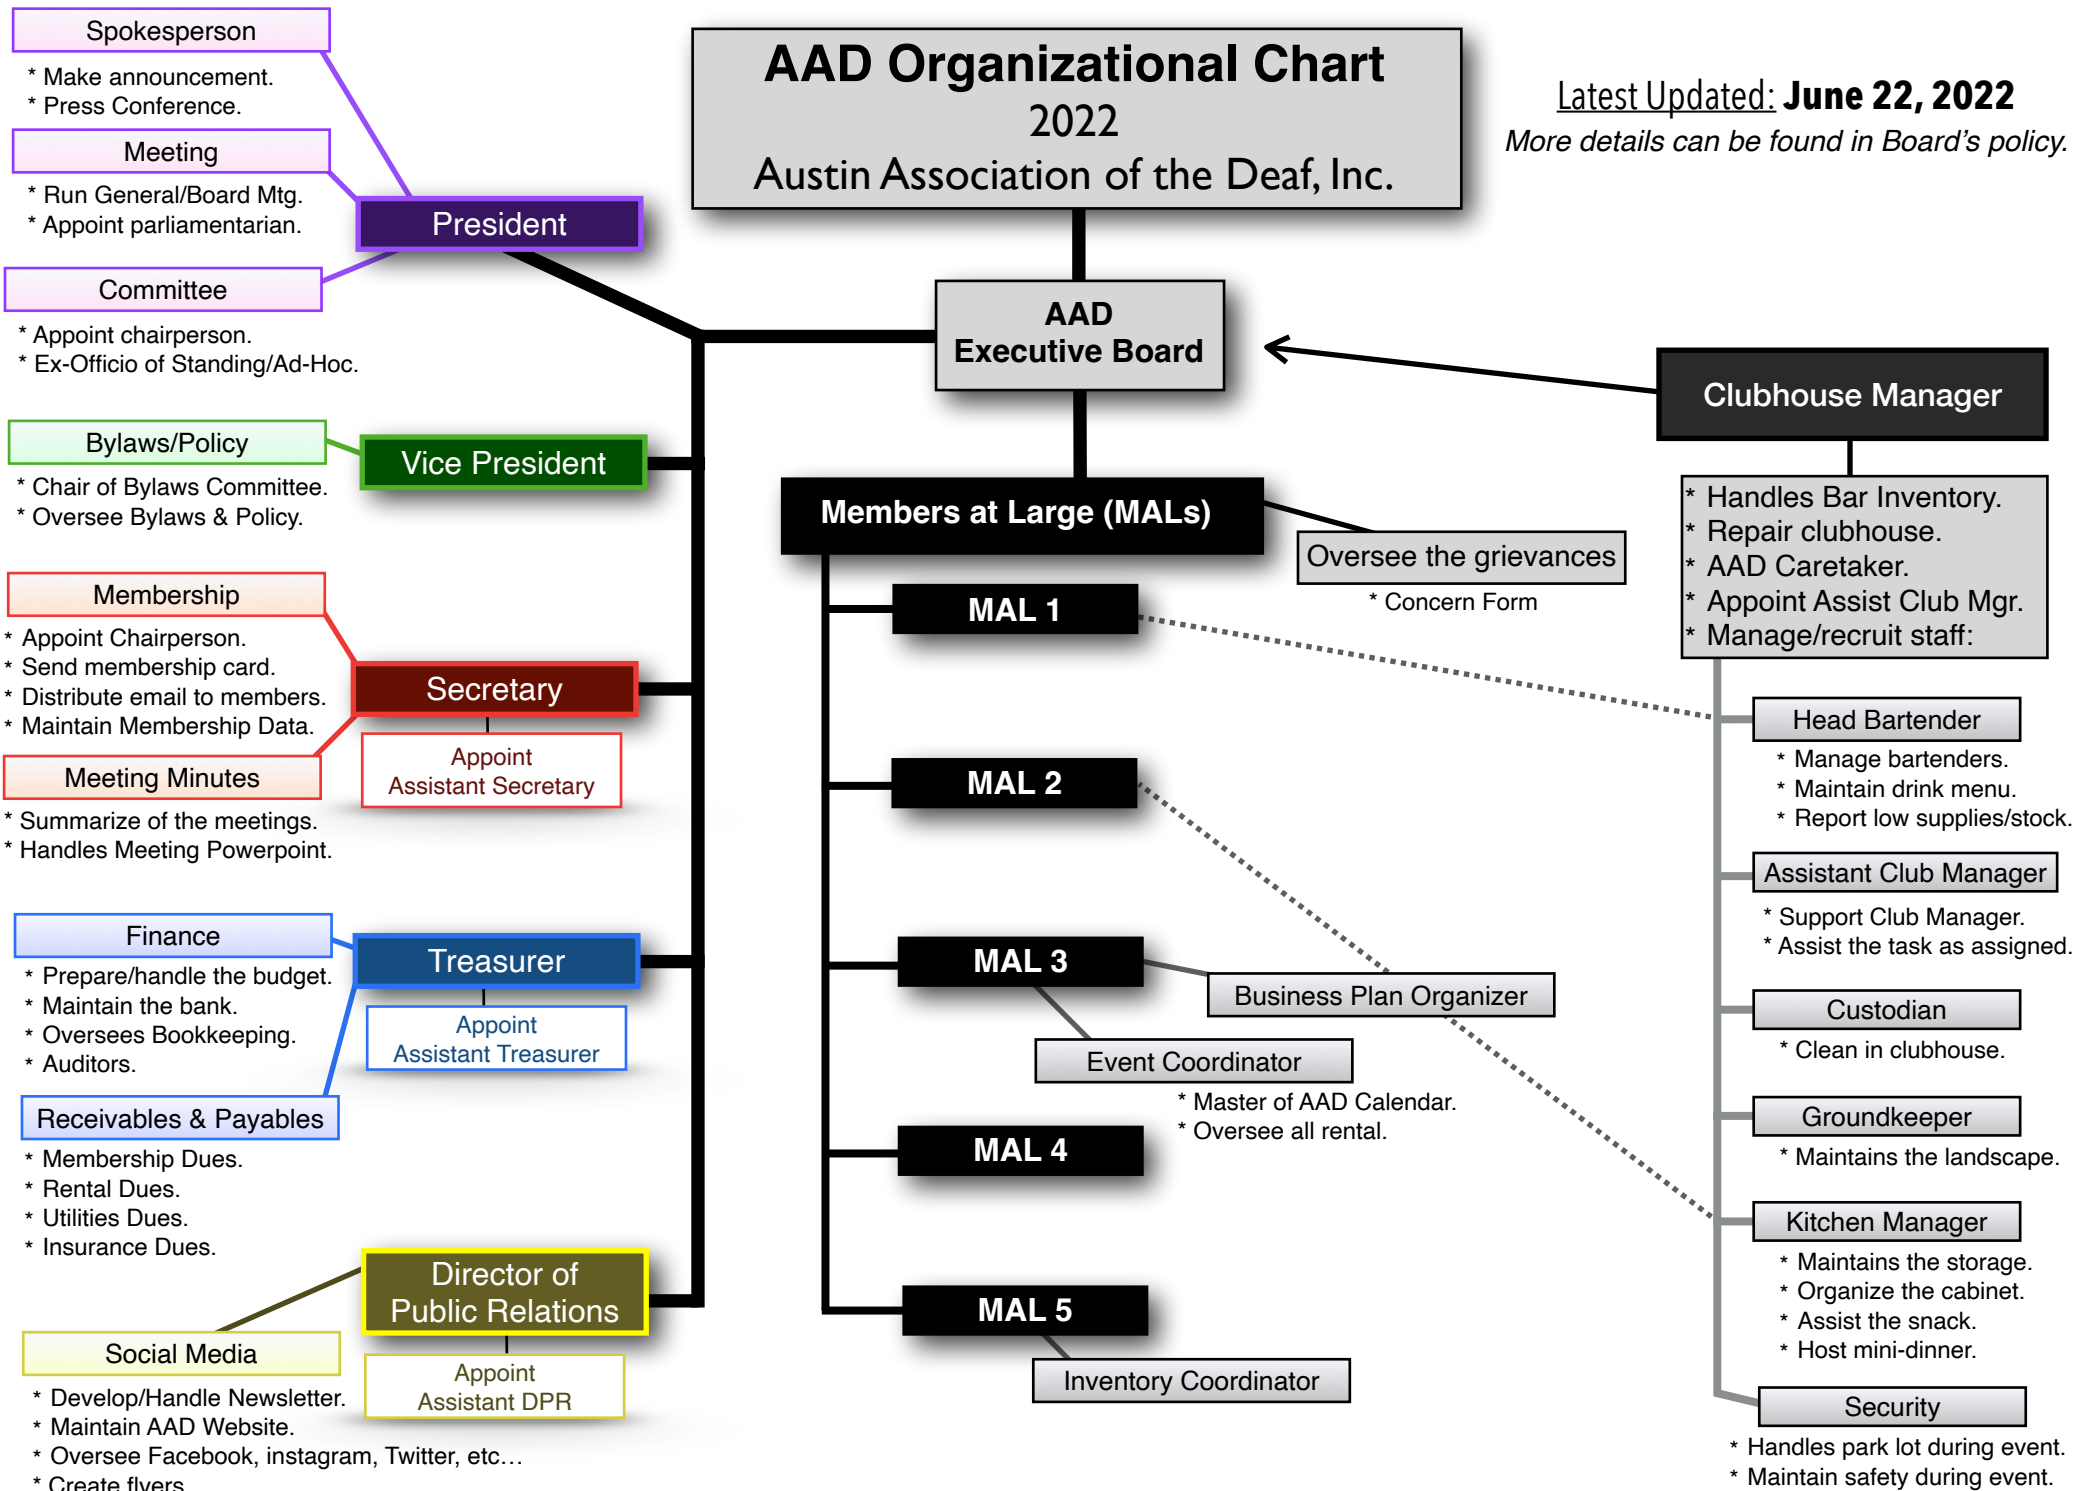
Spokesperson
* Make announcement.
* Press Conference.

Meeting
* Run General/Board Mtg.
* Appoint parliamentarian.

President

Committee
* Appoint chairperson.
* Ex-Officio of Standing/Ad-Hoc.

AAD Organizational Chart
2022
Austin Association of the Deaf, Inc.

Latest Updated: June 22, 2022
More details can be found in Board's policy.

AAD Executive Board

Clubhouse Manager

Bylaws/Policy
* Chair of Bylaws Committee.
* Oversee Bylaws & Policy.

Vice President

Members at Large (MALs)

Oversee the grievances
* Concern Form

* Handles Bar Inventory.
* Repair clubhouse.
* AAD Caretaker.
* Appoint Assist Club Mgr.
* Manage/recruit staff:

Membership
* Appoint Chairperson.
* Send membership card.
* Distribute email to members.
* Maintain Membership Data.

Secretary

Appoint Assistant Secretary

Meeting Minutes
* Summarize of the meetings.
* Handles Meeting Powerpoint.

MAL 1

MAL 2

Head Bartender
* Manage bartenders.
* Maintain drink menu.
* Report low supplies/stock.

Assistant Club Manager
* Support Club Manager.
* Assist the task as assigned.

Finance
* Prepare/handle the budget.
* Maintain the bank.
* Oversees Bookkeeping.
* Auditors.

Treasurer

Appoint Assistant Treasurer

MAL 3

Business Plan Organizer

Event Coordinator
* Master of AAD Calendar.
* Oversee all rental.

Custodian
* Clean in clubhouse.

Receivables & Payables
* Membership Dues.
* Rental Dues.
* Utilities Dues.
* Insurance Dues.

MAL 4

Groundkeeper
* Maintains the landscape.

Director of Public Relations

Kitchen Manager
* Maintains the storage.
* Organize the cabinet.
* Assist the snack.
* Host mini-dinner.

MAL 5

Social Media
* Develop/Handle Newsletter.
* Maintain AAD Website.
* Oversee Facebook, instagram, Twitter, etc…
* Create flyers

Appoint Assistant DPR

Inventory Coordinator

Security
* Handles park lot during event.
* Maintain safety during event.